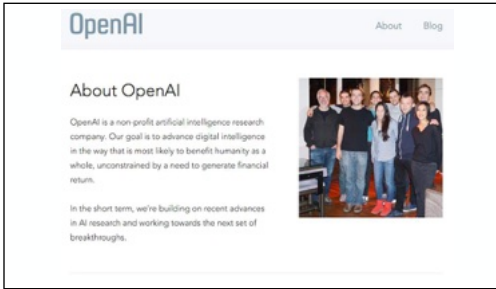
OpenAI

About Blog

About OpenAI

OpenAI is a non-profit artificial intelligence research company. Our goal is to advance digital intelligence in the way that is most likely to benefit humanity as a whole, unconstrained by a need to generate financial return.

In the short term, we're building on recent advances in AI research and working towards the next set of breakthroughs.